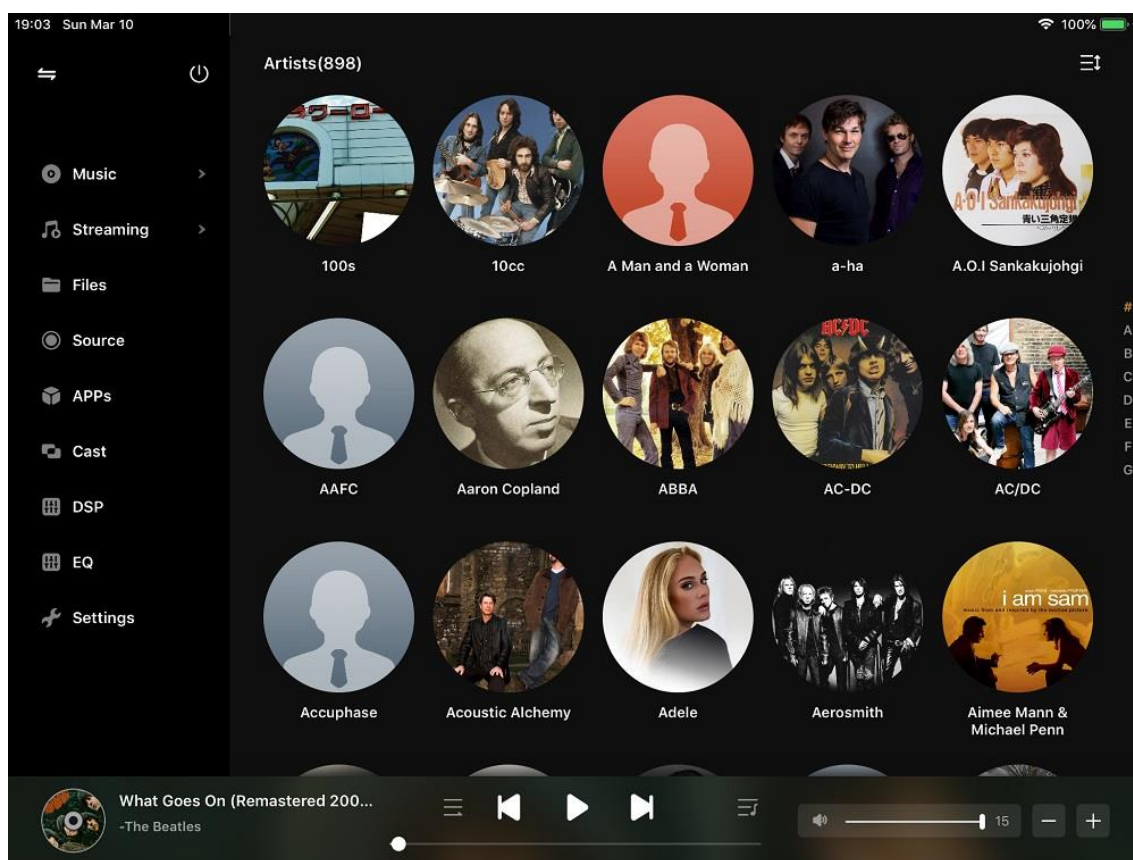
19:03 Sun Mar 10

100%

Music

Streaming

Files

Source

APPs

Cast

DSP

EQ

Settings

Artists(898)

100s

10cc

A Man and a Woman

a-ha

A.O.I Sankakujohgi

AAFC

Aaron Copland

ABBA

AC-DC

AC/DC

Accuphase

Acoustic Alchemy

Adele

Aerosmith

Aimee Mann & Michael Penn

#
A
B
C
D
E
F
G

What Goes On (Remastered 200...
-The Beatles

15

−

+